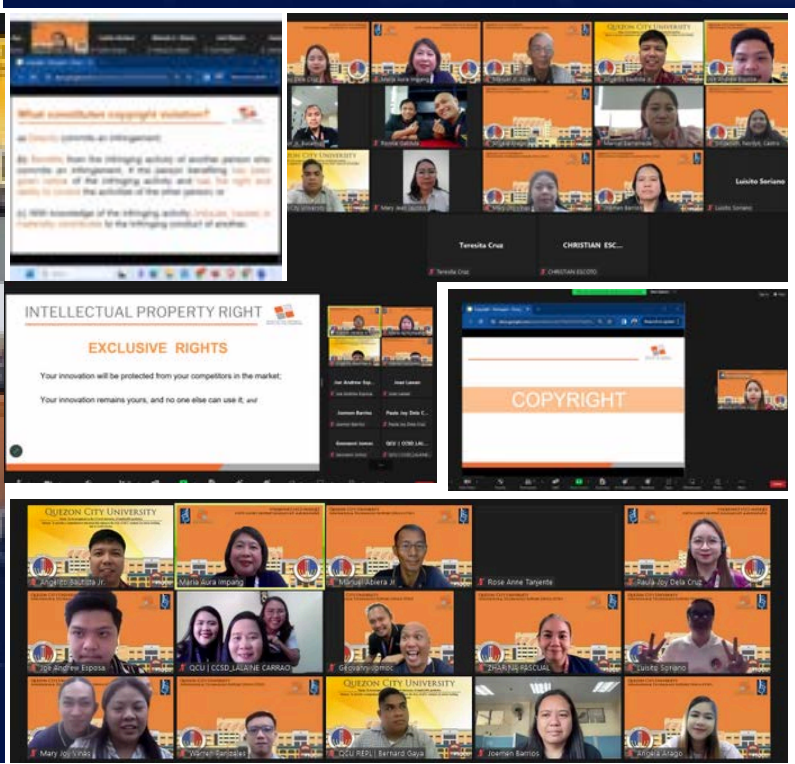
What constitutes copyright violation?

(a) Directly commits an infringement;

(b) Benefits from the infringing activity of another person who commits an infringement, if the person benefiting has been given notice of the infringing activity and has the right and ability to control the activities of the other person; or

(c) With knowledge of the infringing activity, induces, causes or materially contributes to the infringing conduct of another.

QUEZON CITY UNIVERSITY

Luisito Soriano

Teresita Cruz

CHRISTIAN ESC...

INTELLECTUAL PROPERTY RIGHT

EXCLUSIVE RIGHTS

Your innovation will be protected from your competitors in the market;

Your innovation remains yours, and no one else can use it, and

Joemen Barrios

Paula Joy Dela C...

COPYRIGHT

QUEZON CITY UNIVERSITY

Angelito Bautista Jr.

Maria Aura Impang

Manuel Abiera Jr.

Rose Anne Tarjente

Paula Joy Dela Cruz

Jge Andrew Esposa

QCU | CCSD_LALAINE CARRAO

Geovanny Jomoc

ZHARINA PASCUAL

Luisito Soriano

Mary Joy Viñas

Warren Banzales

QCU REPL | Bernard Gaya

Joemen Barrios

Angela Arago